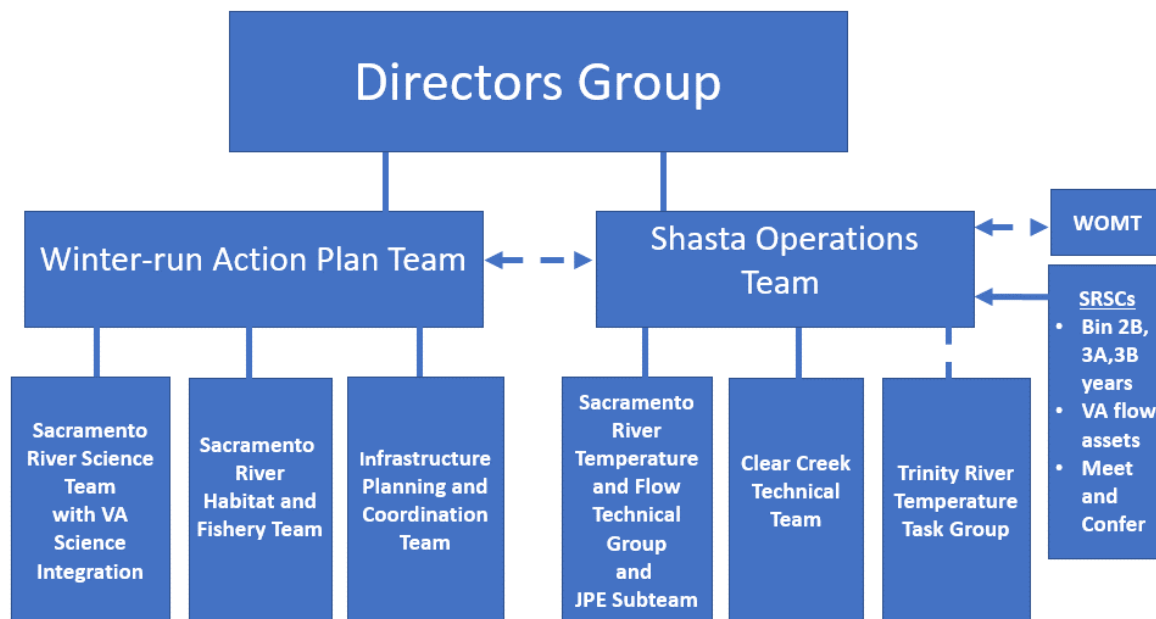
Directors Group

Winter-run Action Plan Team

Shasta Operations Team

WOMT

SRSCs
- Bin 2B, 3A,3B years
- VA flow assets
- Meet and Confer

Sacramento River Science Team with VA Science Integration

Sacramento River Habitat and Fishery Team

Infrastructure Planning and Coordination Team

Sacramento River Temperature and Flow Technical Group and JPE Subteam

Clear Creek Technical Team

Trinity River Temperature Task Group